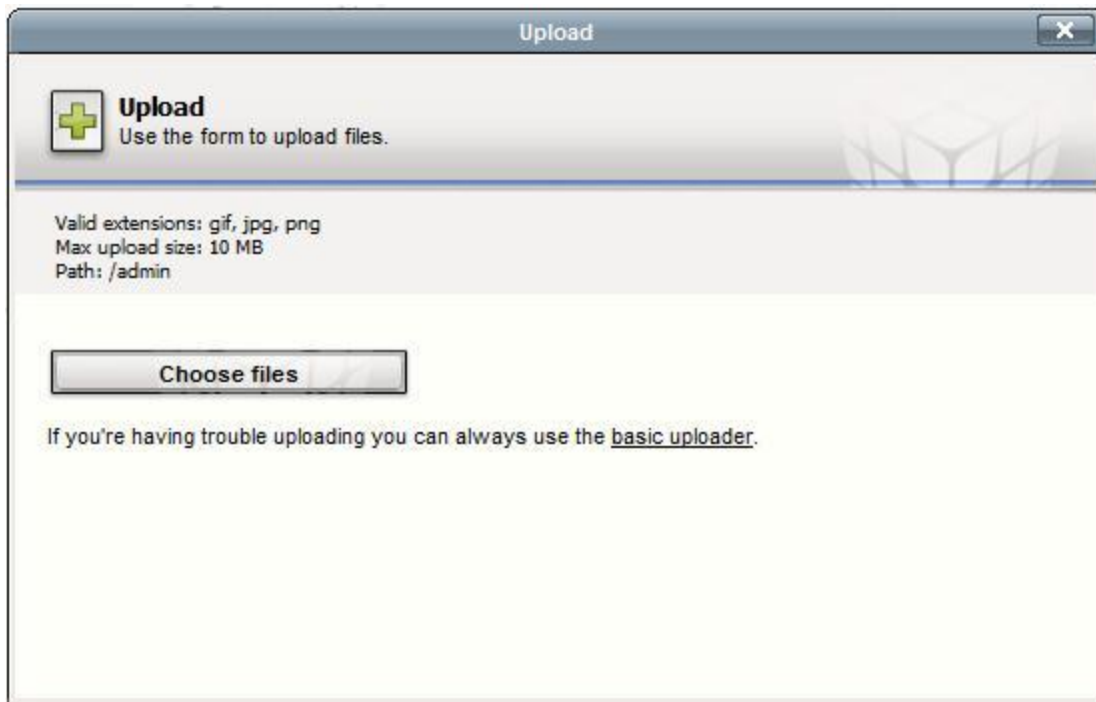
Upload

Upload
Use the form to upload files.

Valid extensions: gif, jpg, png
Max upload size: 10 MB
Path: /admin

Choose files

If you're having trouble uploading you can always use the basic uploader.